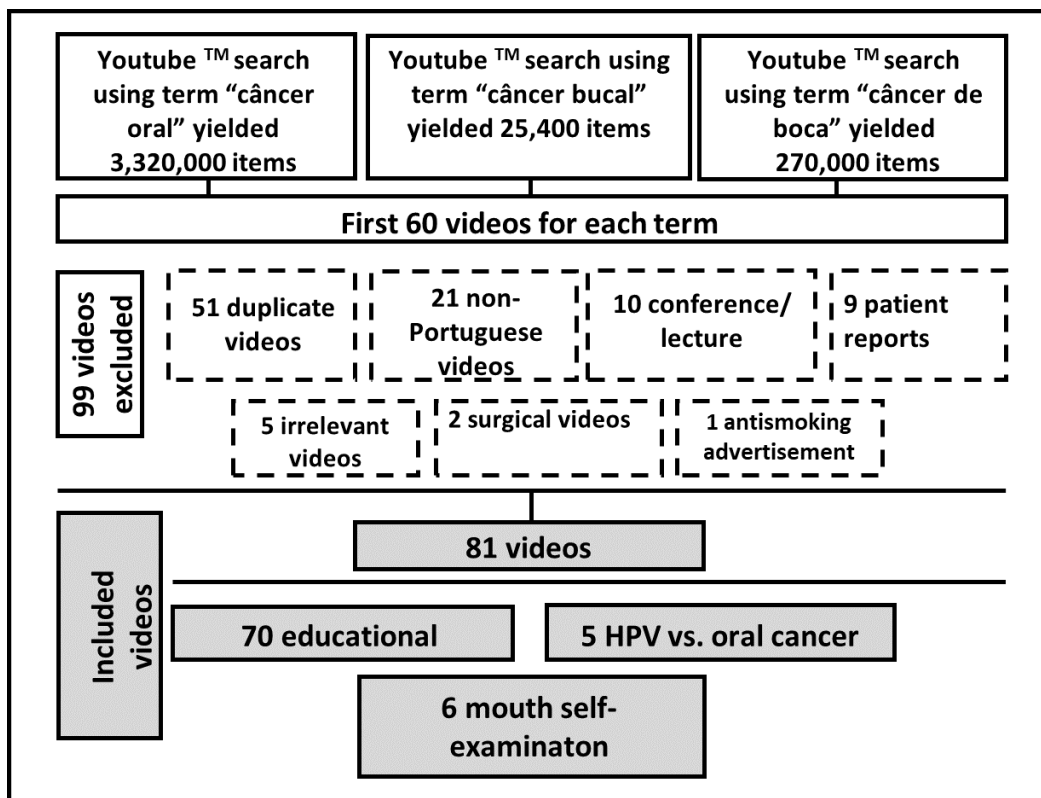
Youtube ™ search using term “câncer oral” yielded 3,320,000 items

Youtube ™ search using term “câncer bucal” yielded 25,400 items

Youtube ™ search using term “câncer de boca” yielded 270,000 items

First 60 videos for each term

99 videos excluded

51 duplicate videos

21 non-Portuguese videos

10 conference/ lecture

9 patient reports

5 irrelevant videos

2 surgical videos

1 antismoking advertisement

81 videos

Included videos

70 educational

5 HPV vs. oral cancer

6 mouth self-examinaton